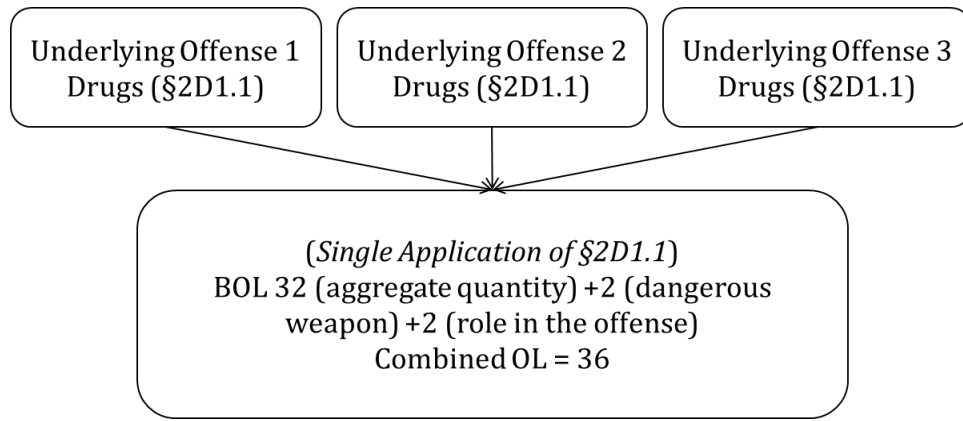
Underlying Offense 1
Drugs (§2D1.1)

Underlying Offense 2
Drugs (§2D1.1)

Underlying Offense 3
Drugs (§2D1.1)

(*Single Application of §2D1.1*)
BOL 32 (aggregate quantity) +2 (dangerous weapon) +2 (role in the offense)
Combined OL = 36